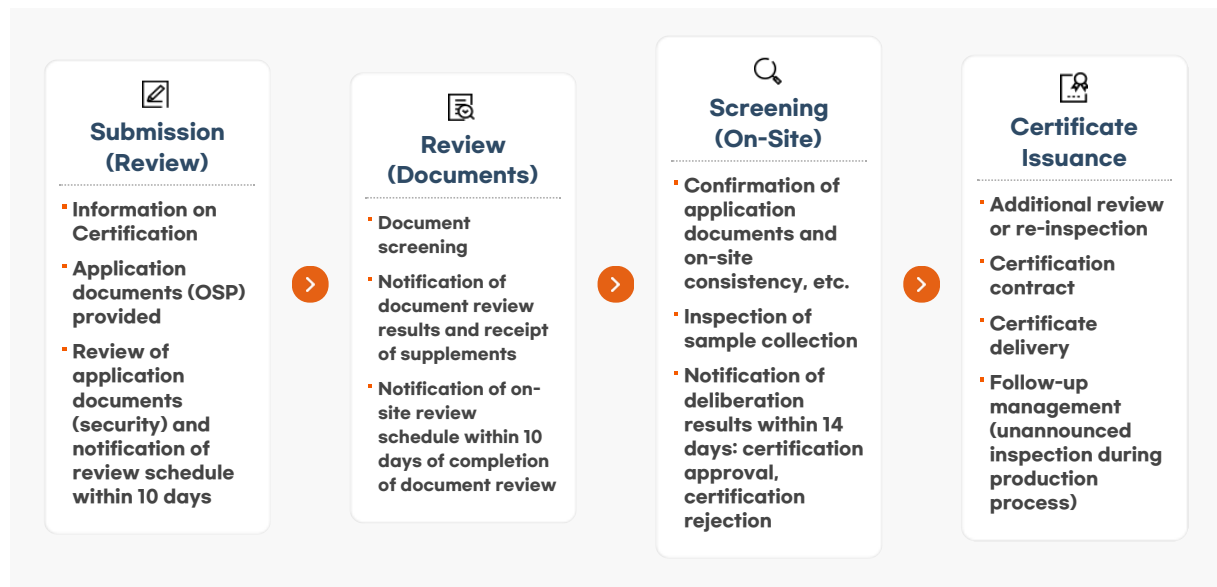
Submission (Review)

- Information on Certification
- Application documents (OSP) provided
- Review of application documents (security) and notification of review schedule within 10 days

Review (Documents)

- Document screening
- Notification of document review results and receipt of supplements
- Notification of on-site review schedule within 10 days of completion of document review

Screening (On-Site)

- Confirmation of application documents and on-site consistency, etc.
- Inspection of sample collection
- Notification of deliberation results within 14 days: certification approval, certification rejection

Certificate Issuance

- Additional review or re-inspection
- Certification contract
- Certificate delivery
- Follow-up management (unannounced inspection during production process)